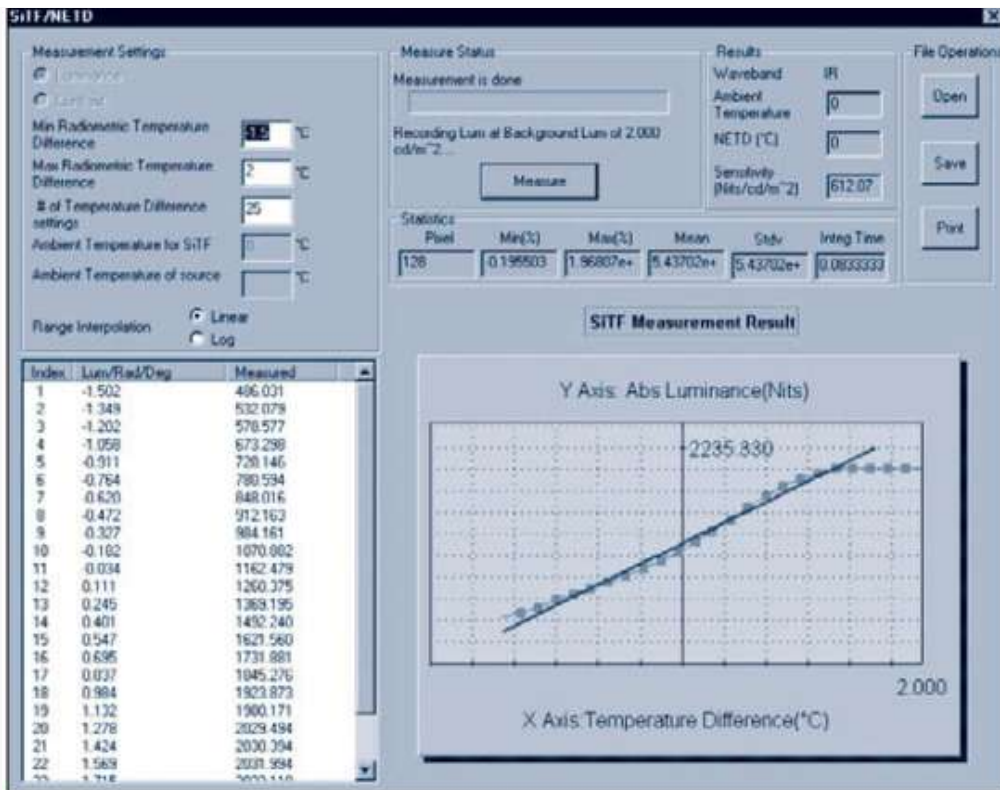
SiTF/NETD

Measurement Settings

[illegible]
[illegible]

Min Radiometric Temperature Difference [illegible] °C
Max Radiometric Temperature Difference 2 °C
# of Temperature Difference settings 25
Ambient Temperature for SiTF 0 °C
Ambient Temperature of source °C

Range Interpolation
Linear
Log

| Index | Lum/Rad/Deg | Measured |
|---|---|---|
| 1 | -1.502 | 486.031 |
| 2 | -1.349 | 532.079 |
| 3 | -1.202 | 578.577 |
| 4 | -1.058 | 673.298 |
| 5 | -0.911 | 728.146 |
| 6 | -0.764 | 780.594 |
| 7 | -0.620 | 848.016 |
| 8 | -0.472 | 912.163 |
| 9 | -0.327 | 984.161 |
| 10 | -0.182 | 1070.882 |
| 11 | -0.034 | 1162.479 |
| 12 | 0.111 | 1260.375 |
| 13 | 0.245 | 1369.195 |
| 14 | 0.401 | 1492.240 |
| 15 | 0.547 | 1621.560 |
| 16 | 0.695 | 1731.881 |
| 17 | 0.837 | 1845.276 |
| 18 | 0.984 | 1923.873 |
| 19 | 1.132 | 1980.171 |
| 20 | 1.278 | 2029.494 |
| 21 | 1.424 | 2030.394 |
| 22 | 1.569 | 2031.994 |
| 23 | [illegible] | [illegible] |

Measure Status
Measurement is done
Recording Lum at Background Lum of 2.000 cd/m^2...
Measure

Results
Waveband IR
Ambient Temperature 0
NETD (°C) 0
Sensitivity (Nits/cd/m^2) 612.07

File Operations
Open
Save
Print

Statistics
| Pixel | Min(%) | Max(%) | Mean | Stdv | Integ Time |
|---|---|---|---|---|---|
| 128 | 0.195503 | 1.96887e+ | 5.43702e+ | 5.43702e+ | 0.0833333 |

SiTF Measurement Result

Y Axis: Abs Luminance(Nits)
2235.830
2.000
X Axis:Temperature Difference(°C)